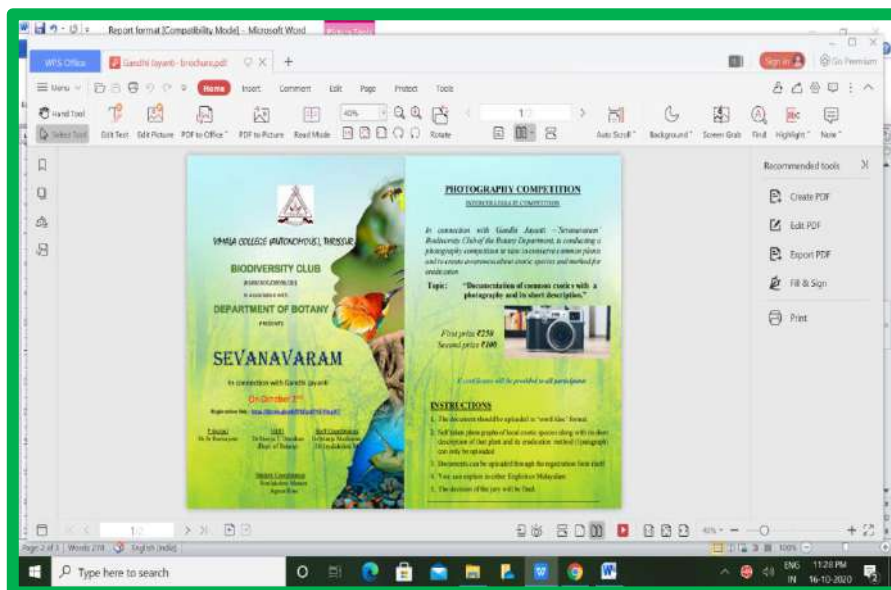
Report format [Compatibility Mode] - Microsoft Word

WPS Office
Gandhi Jayanti- brochure.pdf
Sign in
Go Premium

Menu
Home
Insert
Comment
Edit
Page
Protect
Tools

Hand Tool
Select Tool
Edit Text
Edit Picture
PDF to Office
PDF to Picture
Read Mode
40%
Rotate
1/2
Auto Scroll
Background
Screen Grab
Find
Highlight
Note

VIMALA COLLEGE (AUTONOMOUS), THRISSUR

BIODIVERSITY CLUB
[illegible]
in association with
DEPARTMENT OF BOTANY
presents

SEVANAVARAM

In connection with Gandhi Jayanti
On October 2nd
Registration link: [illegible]

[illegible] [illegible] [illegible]

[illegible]

PHOTOGRAPHY COMPETITION
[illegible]

In connection with Gandhi Jayanti "Sevanavaram" Biodiversity Club of the Botany Department, is conducting a photography competition to raise awareness on common plants and to create awareness about exotic species and method for eradication

Topic: "Documentation of common exotics with a photographs and its short description."

First prize ₹250
Second prize ₹100

E-certificates will be provided to all participants

INSTRUCTIONS
1. The document should be uploaded in "word files" format.
2. Self taken photographs of local exotic species along with its short description of that plant and its eradication method (1 paragraph) can only be uploaded.
3. Documents can be uploaded through the registration form itself.
4. You can explain in either English or Malayalam
5. The decision of the jury will be final.

Recommended tools
Create PDF
Edit PDF
Export PDF
Fill & Sign
Print

1/2
40%

Page 2 of 3 | Words: 218 | English (India)
100%

Type here to search
ENG IN
11:28 PM
16-10-2020